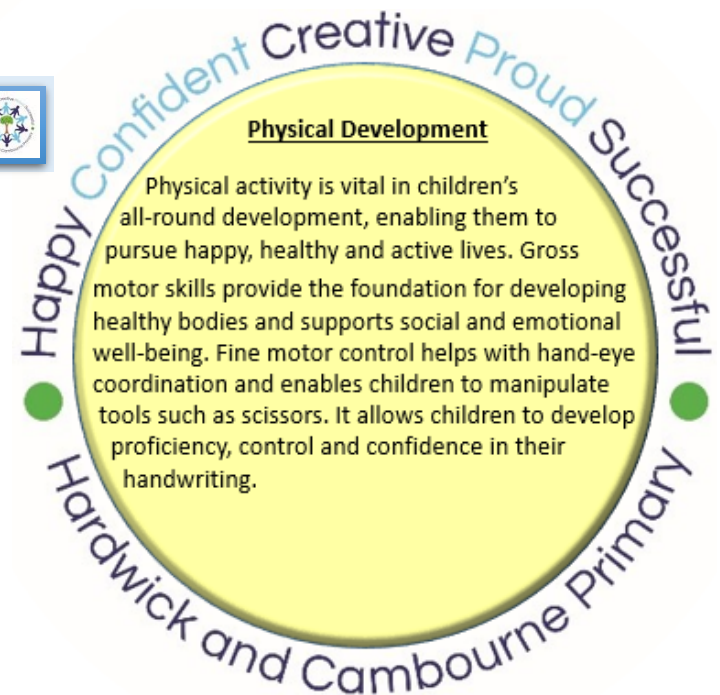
Happy Confident Creative Proud Successful

Physical Development

Physical activity is vital in children's all-round development, enabling them to pursue happy, healthy and active lives. Gross motor skills provide the foundation for developing healthy bodies and supports social and emotional well-being. Fine motor control helps with hand-eye coordination and enables children to manipulate tools such as scissors. It allows children to develop proficiency, control and confidence in their handwriting.

Hardwick and Cambourne Primary